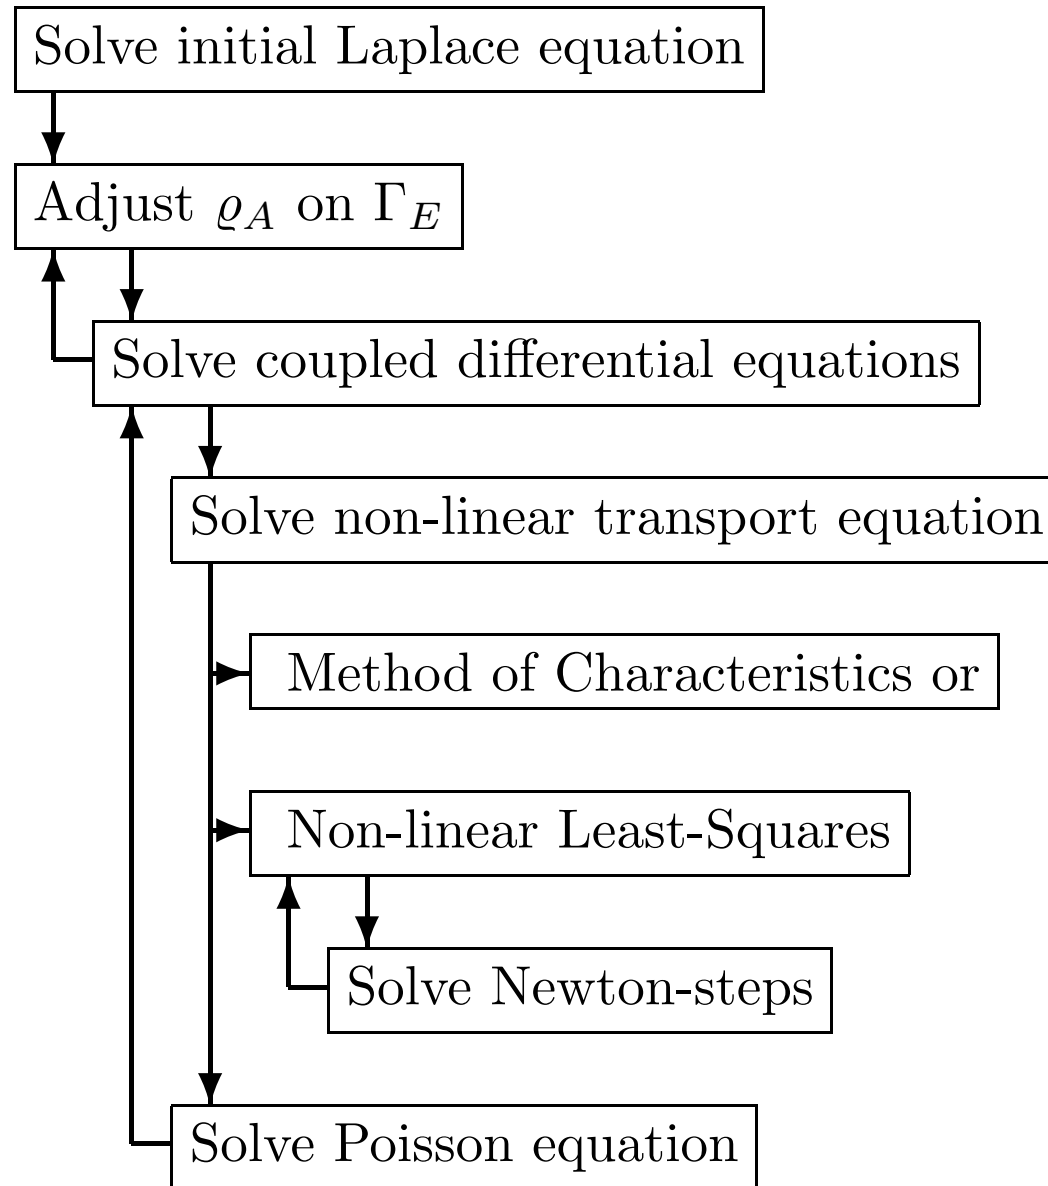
Solve initial Laplace equation

Adjust $\varrho_A$ on $\Gamma_E$

Solve coupled differential equations

Solve non-linear transport equation

Method of Characteristics or

Non-linear Least-Squares

Solve Newton-steps

Solve Poisson equation